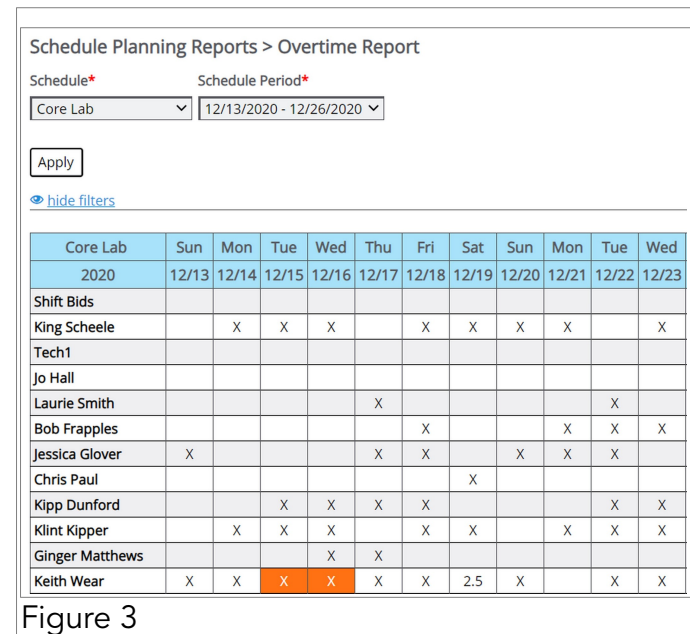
Schedule Planning Reports > Overtime Report

Schedule*
Core Lab

Schedule Period*
12/13/2020 - 12/26/2020

Apply

hide filters

| Core Lab | Sun | Mon | Tue | Wed | Thu | Fri | Sat | Sun | Mon | Tue | Wed |
|---|---|---|---|---|---|---|---|---|---|---|---|
| 2020 | 12/13 | 12/14 | 12/15 | 12/16 | 12/17 | 12/18 | 12/19 | 12/20 | 12/21 | 12/22 | 12/23 |
| Shift Bids | | | | | | | | | | | |
| King Scheele | | X | X | X | | X | X | X | X | | X |
| Tech1 | | | | | | | | | | | |
| Jo Hall | | | | | | | | | | | |
| Laurie Smith | | | | | X | | | | | X | |
| Bob Frapples | | | | | | X | | | X | X | X |
| Jessica Glover | X | | | | X | X | | X | X | X | |
| Chris Paul | | | | | | | X | | | | |
| Kipp Dunford | | | X | X | X | X | | | | X | X |
| Klint Kipper | | X | X | X | | X | X | | X | X | X |
| Ginger Matthews | | | | X | X | | | | | | |
| Keith Wear | X | X | X | X | X | X | 2.5 | X | | X | X |

Figure 3